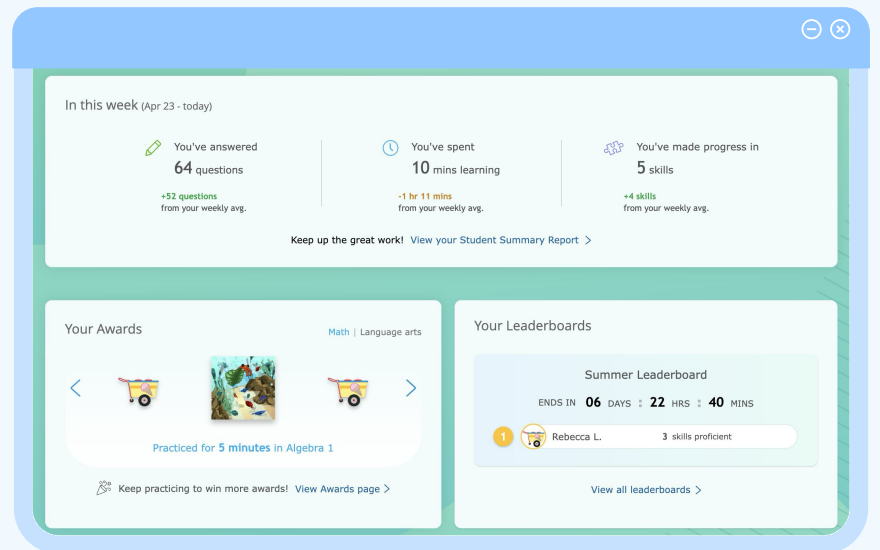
In this week (Apr 23 - today)

You've answered
64 questions
+52 questions
from your weekly avg.

You've spent
10 mins learning
-1 hr 11 mins
from your weekly avg.

You've made progress in
5 skills
+4 skills
from your weekly avg.

Keep up the great work! View your Student Summary Report >

Your Awards

Math | Language arts

Practiced for 5 minutes in Algebra 1

Keep practicing to win more awards! View Awards page >

Your Leaderboards

Summer Leaderboard

ENDS IN 06 DAYS : 22 HRS : 40 MINS

1 Rebecca L. 3 skills proficient

View all leaderboards >